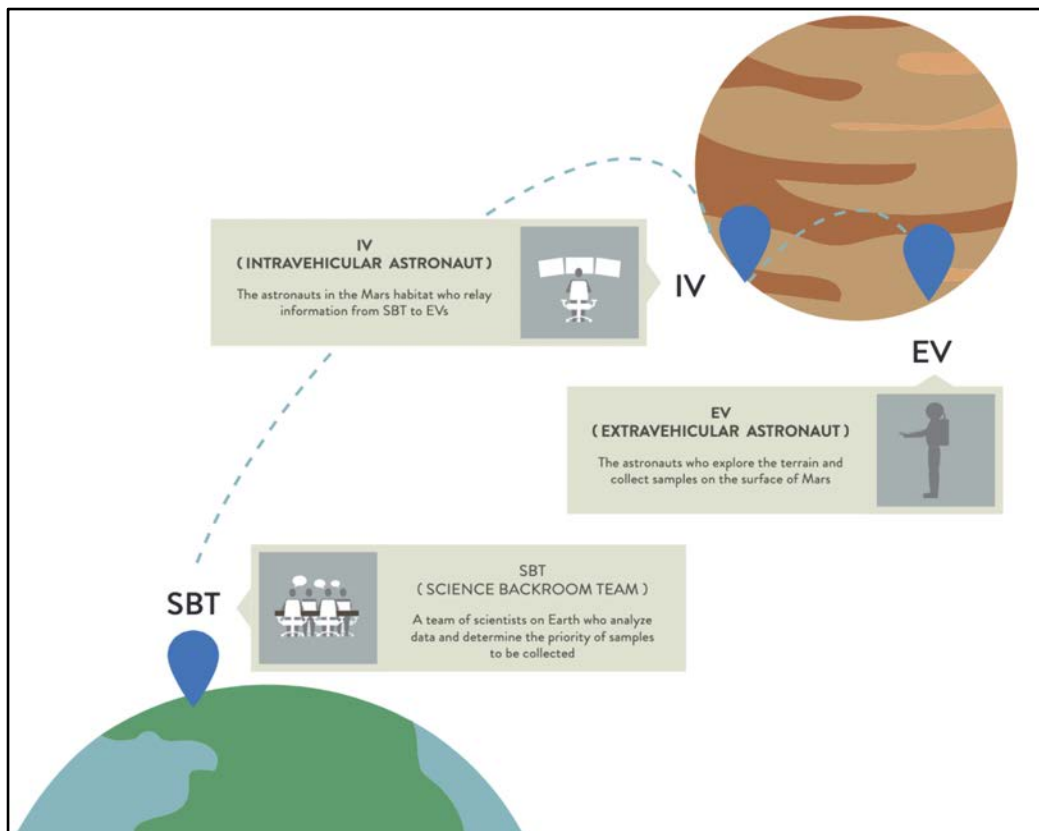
IV
( INTRAVEHICULAR ASTRONAUT )

The astronauts in the Mars habitat who relay information from SBT to EVs

IV

EV

EV
( EXTRAVEHICULAR ASTRONAUT )

The astronauts who explore the terrain and collect samples on the surface of Mars

SBT

SBT
( SCIENCE BACKROOM TEAM )

A team of scientists on Earth who analyze data and determine the priority of samples to be collected